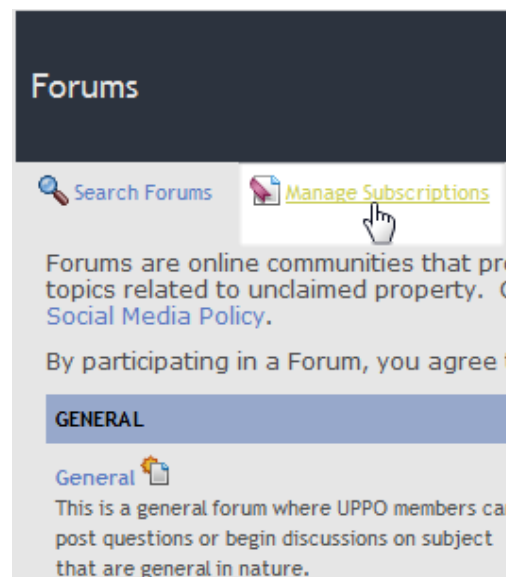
Forums

Search Forums Manage Subscriptions

Forums are online communities that pr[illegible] topics related to unclaimed property. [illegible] Social Media Policy.

By participating in a Forum, you agree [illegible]

GENERAL

General

This is a general forum where UPPO members ca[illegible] post questions or begin discussions on subject that are general in nature.